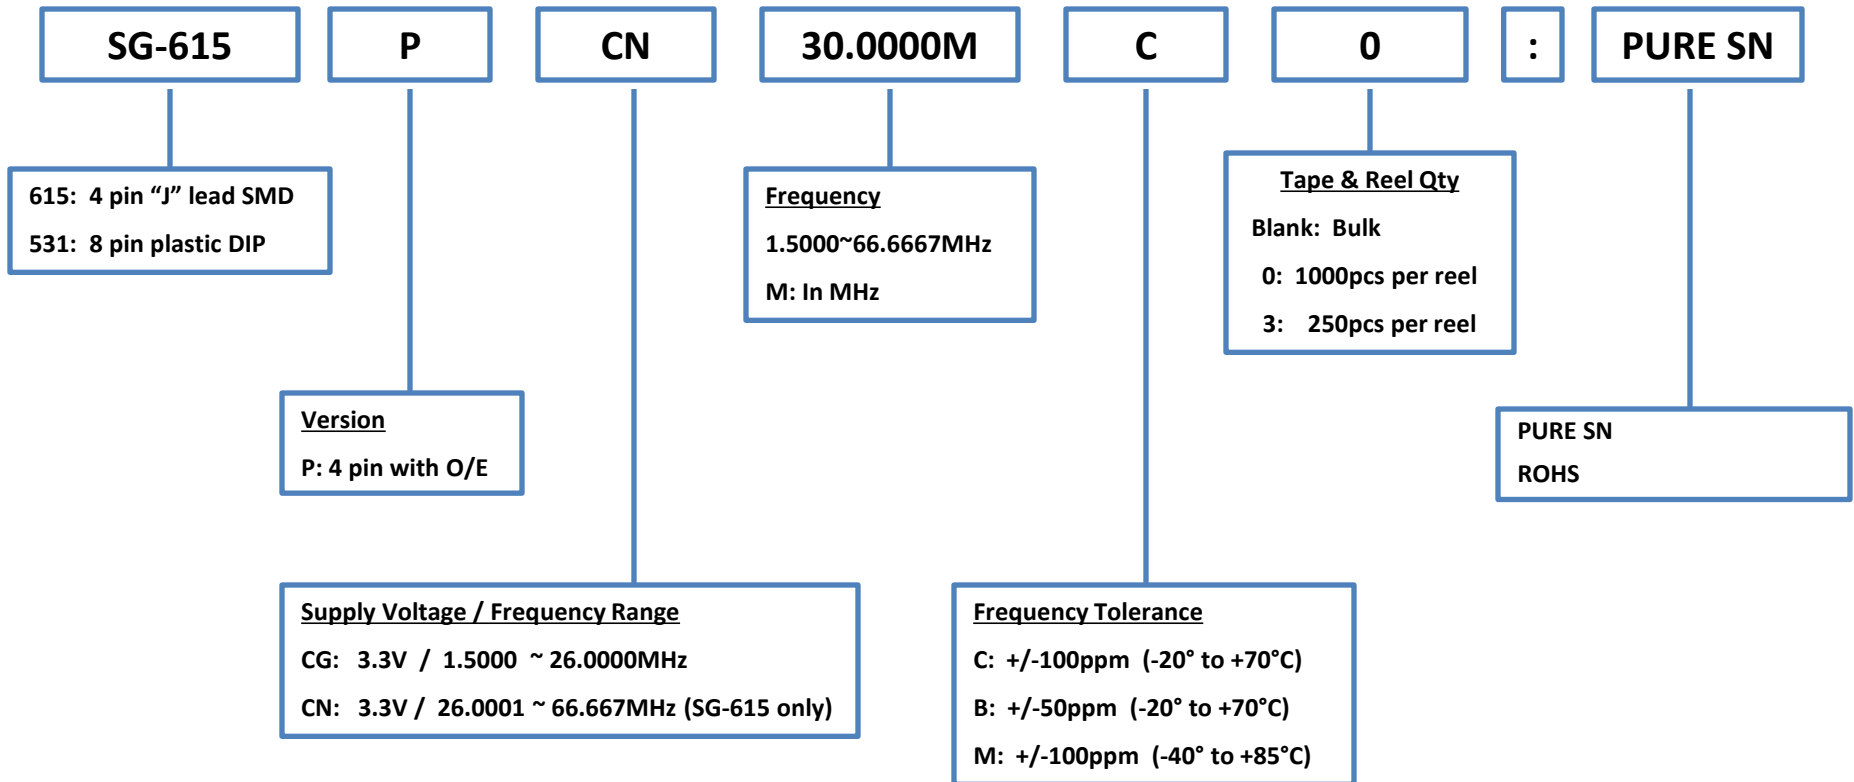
SG-615 P CN 30.0000M C 0 : PURE SN

615: 4 pin “J” lead SMD
531: 8 pin plastic DIP

Frequency
1.5000~66.6667MHz
M: In MHz

Tape & Reel Qty
Blank: Bulk
0: 1000pcs per reel
3: 250pcs per reel

Version
P: 4 pin with O/E

PURE SN
ROHS

Supply Voltage / Frequency Range
CG: 3.3V / 1.5000 ~ 26.0000MHz
CN: 3.3V / 26.0001 ~ 66.667MHz (SG-615 only)

Frequency Tolerance
C: +/-100ppm (-20° to +70°C)
B: +/-50ppm (-20° to +70°C)
M: +/-100ppm (-40° to +85°C)